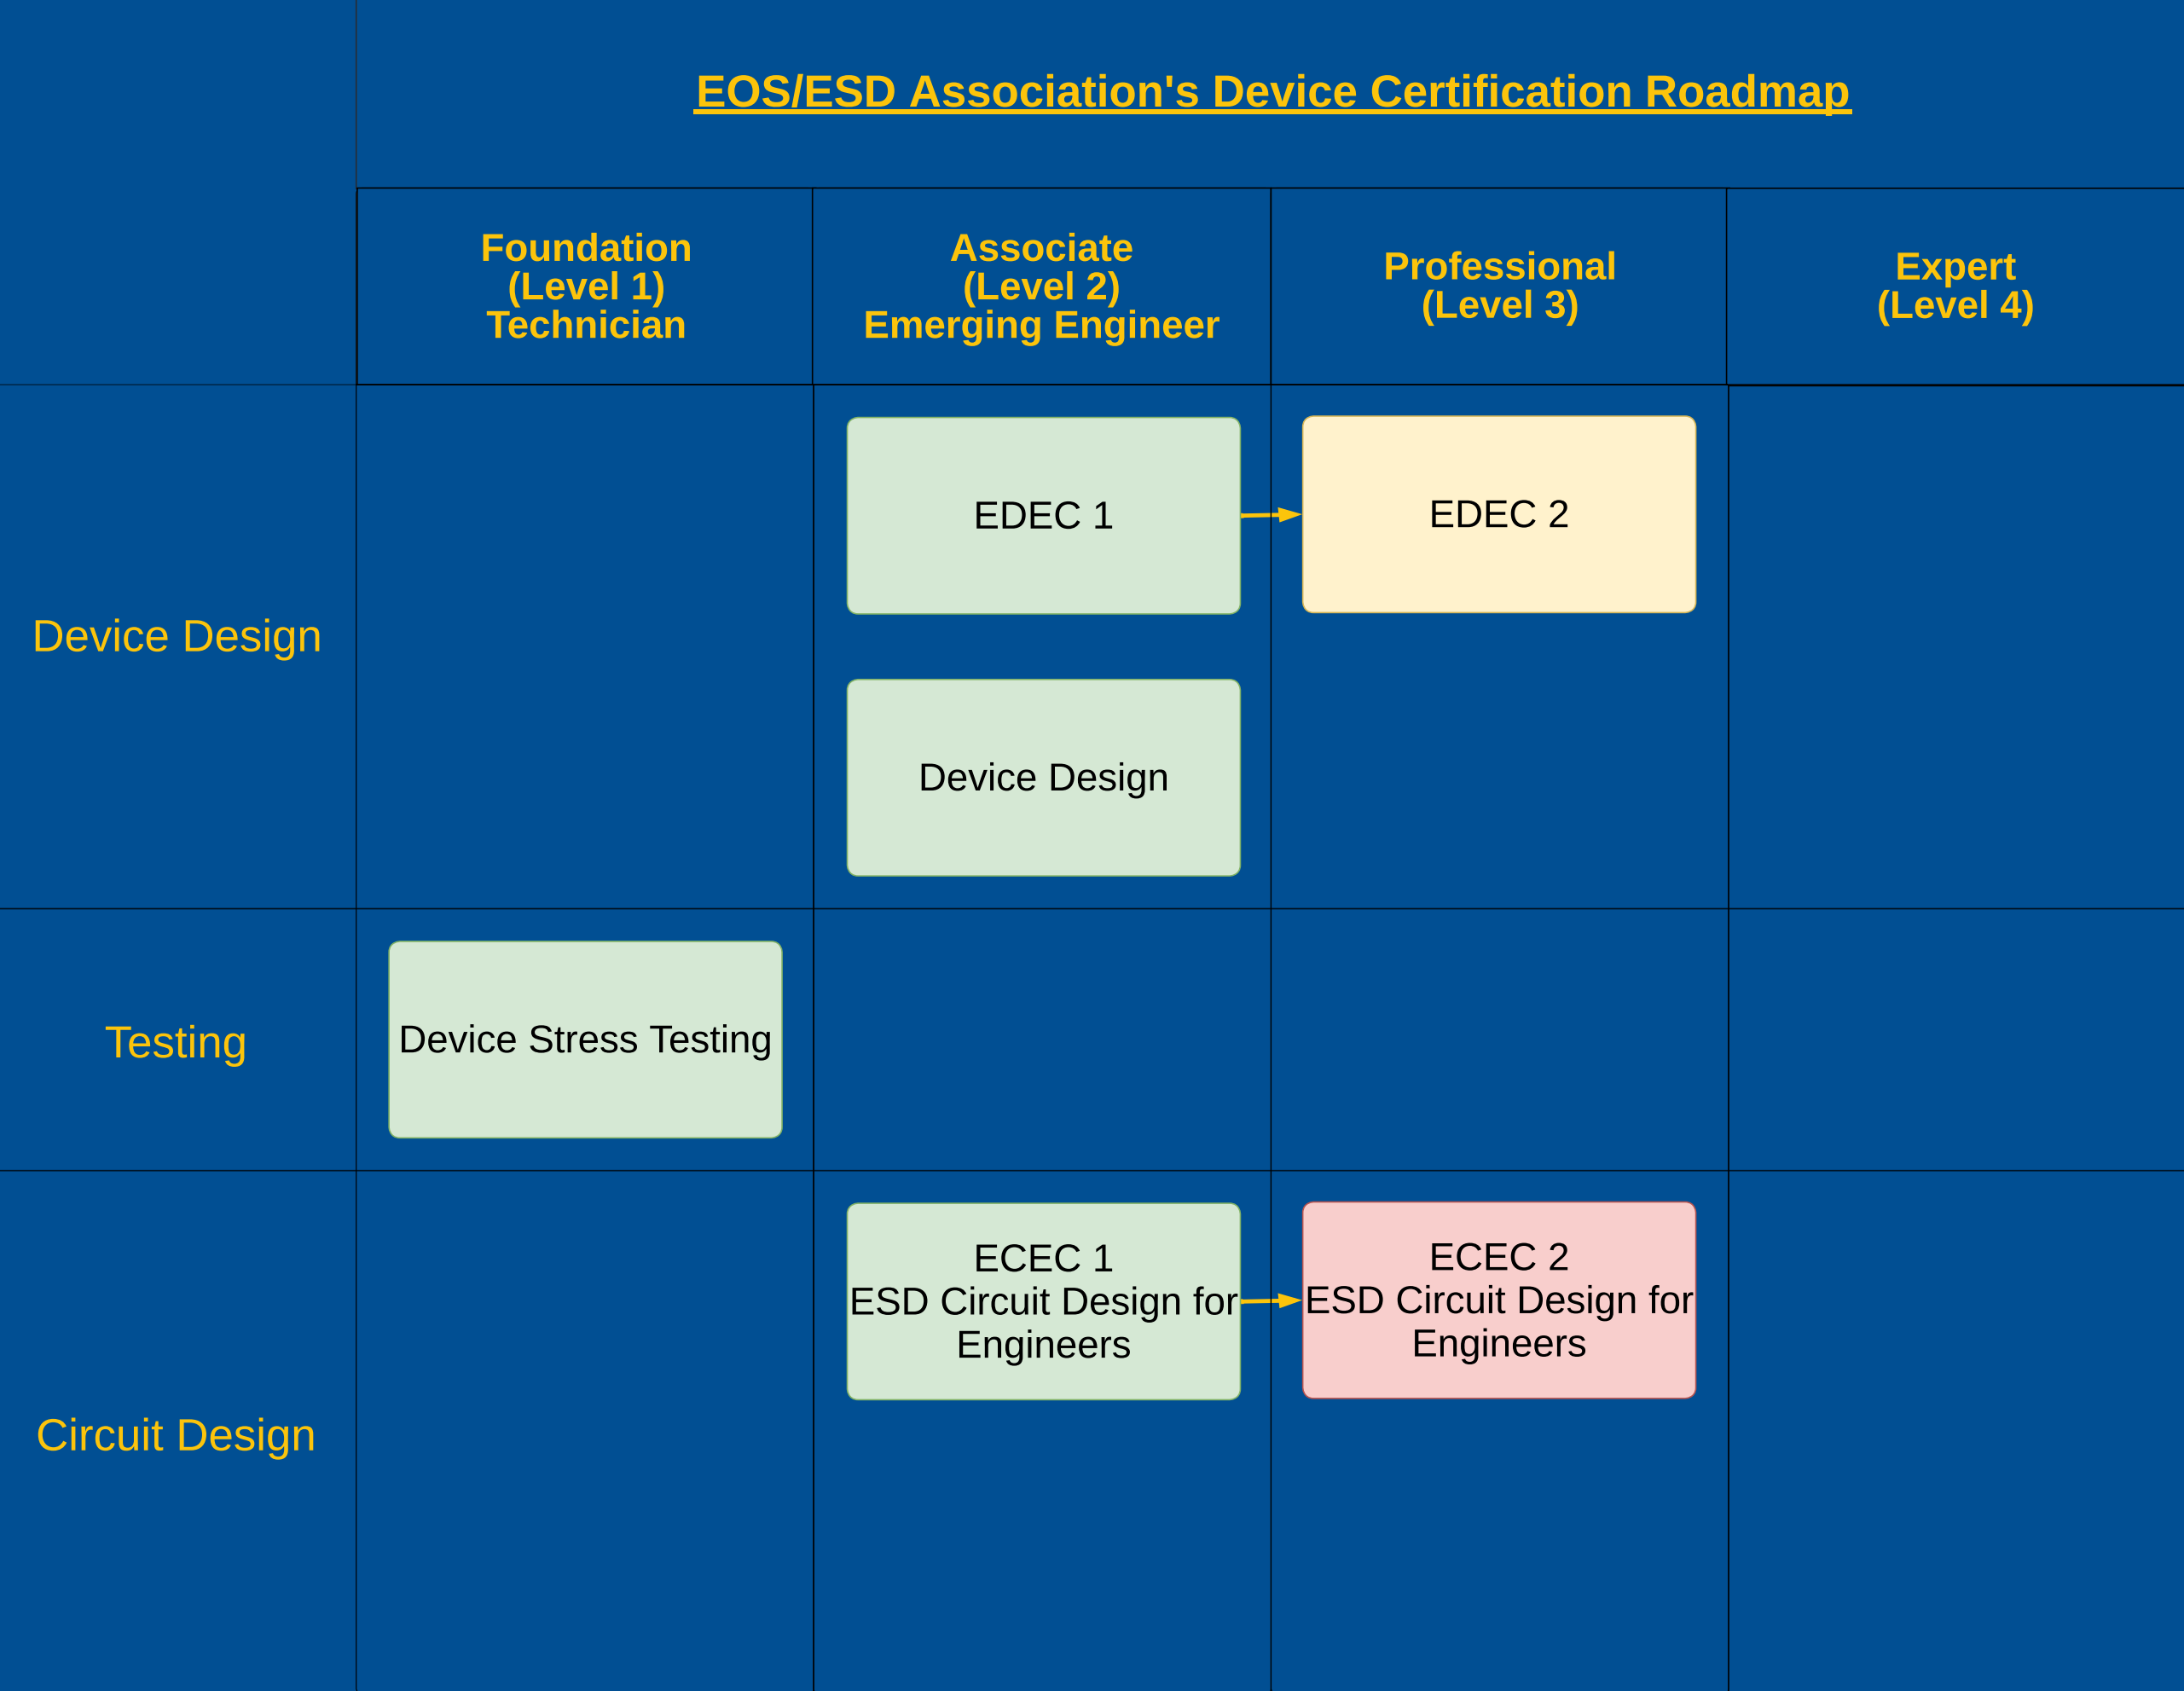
EOS/ESD Association's Device Certification Roadmap

| | Foundation (Level 1) Technician | Associate (Level 2) Emerging Engineer | Professional (Level 3) | Expert (Level 4) |
|---|---|---|---|---|
| Device Design | | EDEC 1<br>Device Design | EDEC 2 | |
| Testing | Device Stress Testing | | | |
| Circuit Design | | ECEC 1 ESD Circuit Design for Engineers | ECEC 2 ESD Circuit Design for Engineers | |